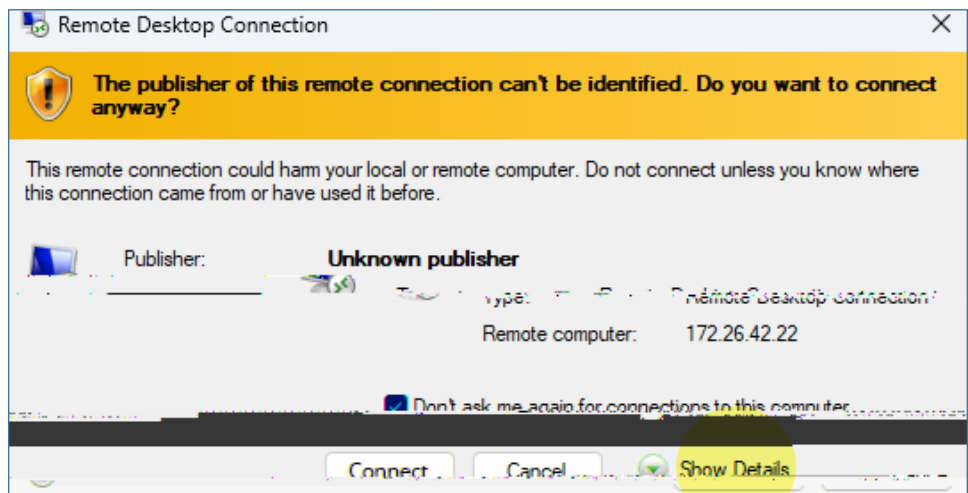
Remote Desktop Connection

The publisher of this remote connection can't be identified. Do you want to connect anyway?

This remote connection could harm your local or remote computer. Do not connect unless you know where this connection came from or have used it before.

Publisher: Unknown publisher

Type: Remote Desktop connection

Remote computer: 172.26.42.22

Don't ask me again for connections to this computer

Connect

Cancel

Show Details